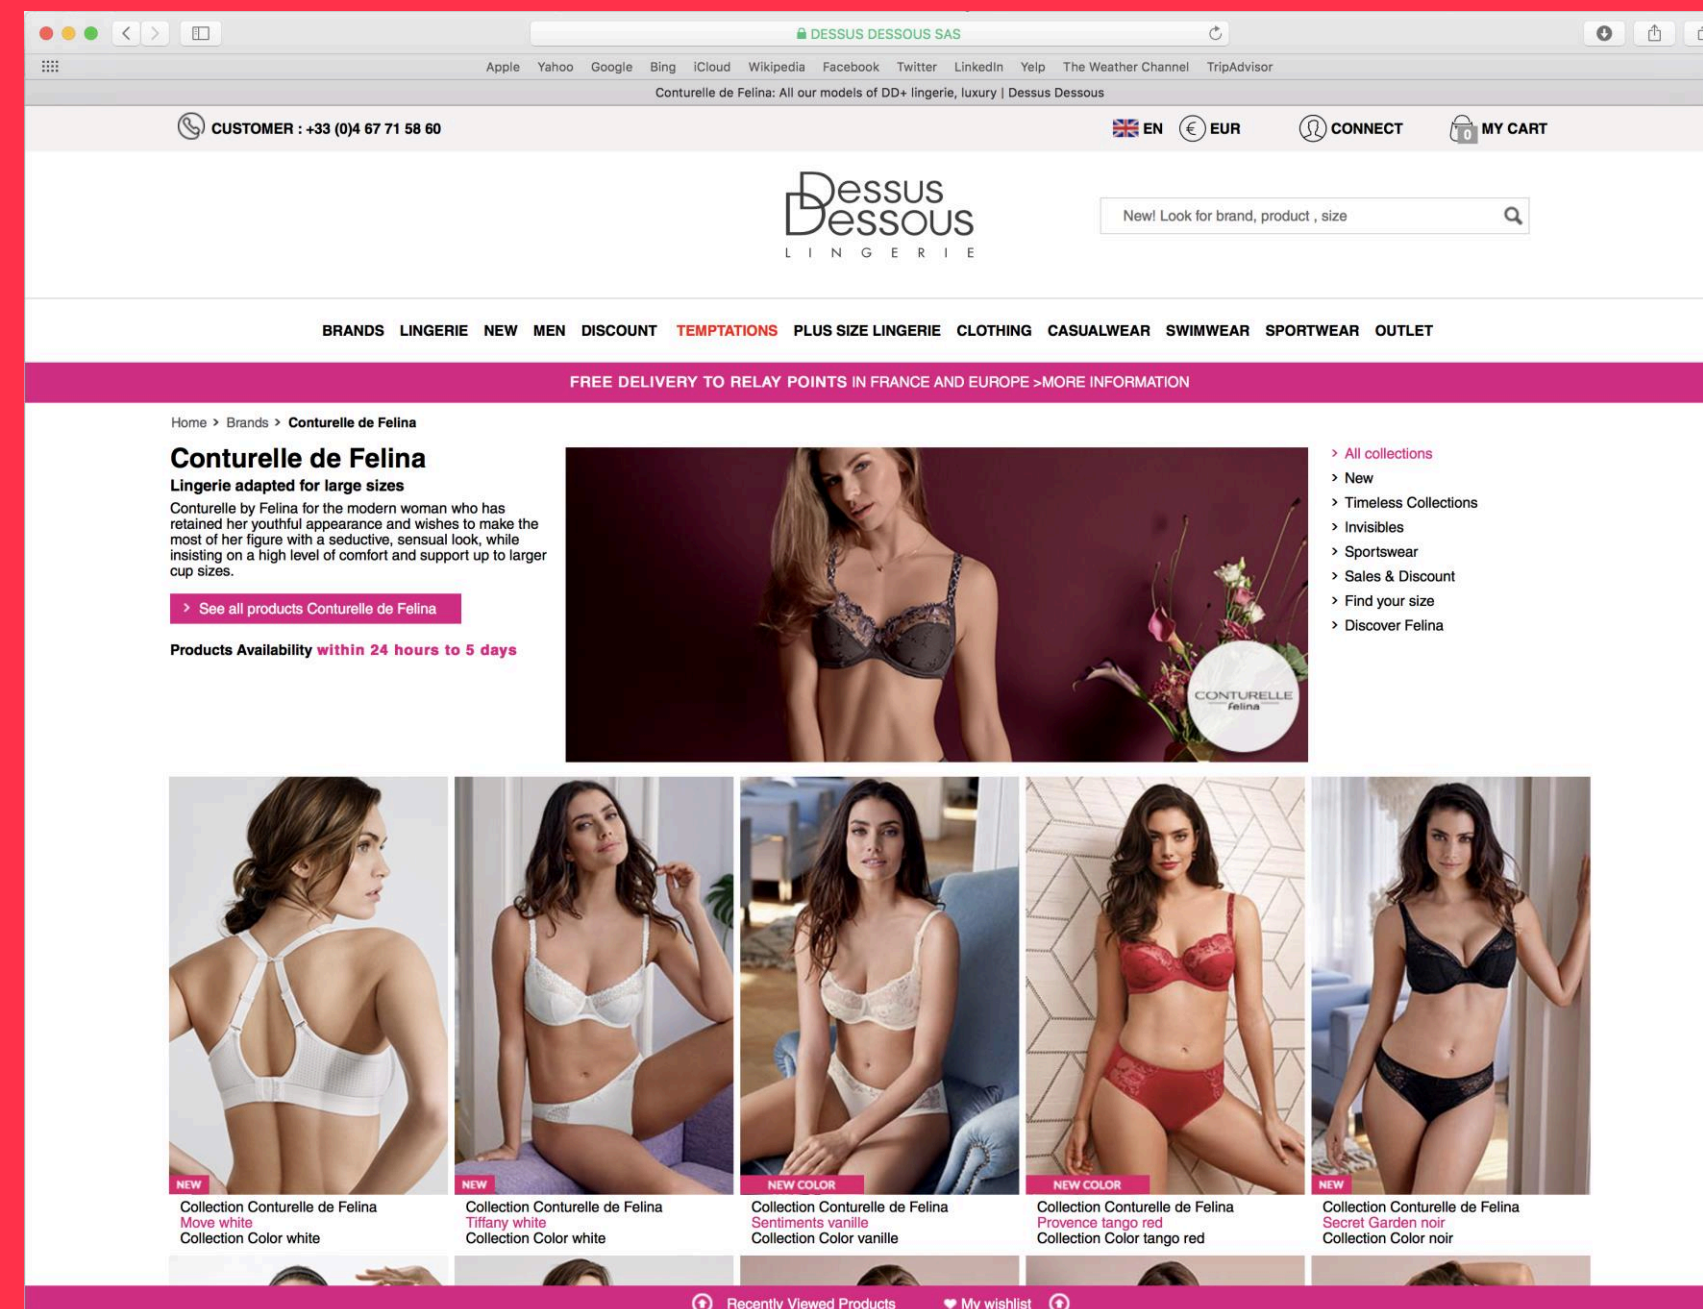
DESSUS DESSOUS SAS

Apple Yahoo Google Bing iCloud Wikipedia Facebook Twitter LinkedIn Yelp The Weather Channel TripAdvisor

Conturelle de Felina: All our models of DD+ lingerie, luxury | Dessus Dessous

CUSTOMER : +33 (0)4 67 71 58 60

EN EUR CONNECT 0 MY CART

Dessus Dessous LINGERIE

New! Look for brand, product , size

BRANDS LINGERIE NEW MEN DISCOUNT TEMPTATIONS PLUS SIZE LINGERIE CLOTHING CASUALWEAR SWIMWEAR SPORTWEAR OUTLET

FREE DELIVERY TO RELAY POINTS IN FRANCE AND EUROPE >MORE INFORMATION

Home > Brands > Conturelle de Felina

Conturelle de Felina

Lingerie adapted for large sizes

Conturelle by Felina for the modern woman who has retained her youthful appearance and wishes to make the most of her figure with a seductive, sensual look, while insisting on a high level of comfort and support up to larger cup sizes.

> See all products Conturelle de Felina

Products Availability within 24 hours to 5 days

CONTURELLE Felina

> All collections
> New
> Timeless Collections
> Invisibles
> Sportswear
> Sales & Discount
> Find your size
> Discover Felina

NEW
Collection Conturelle de Felina
Move white
Collection Color white

NEW
Collection Conturelle de Felina
Tiffany white
Collection Color white

NEW COLOR
Collection Conturelle de Felina
Sentiments vanille
Collection Color vanille

NEW COLOR
Collection Conturelle de Felina
Provence tango red
Collection Color tango red

NEW
Collection Conturelle de Felina
Secret Garden noir
Collection Color noir

Recently Viewed Products My wishlist